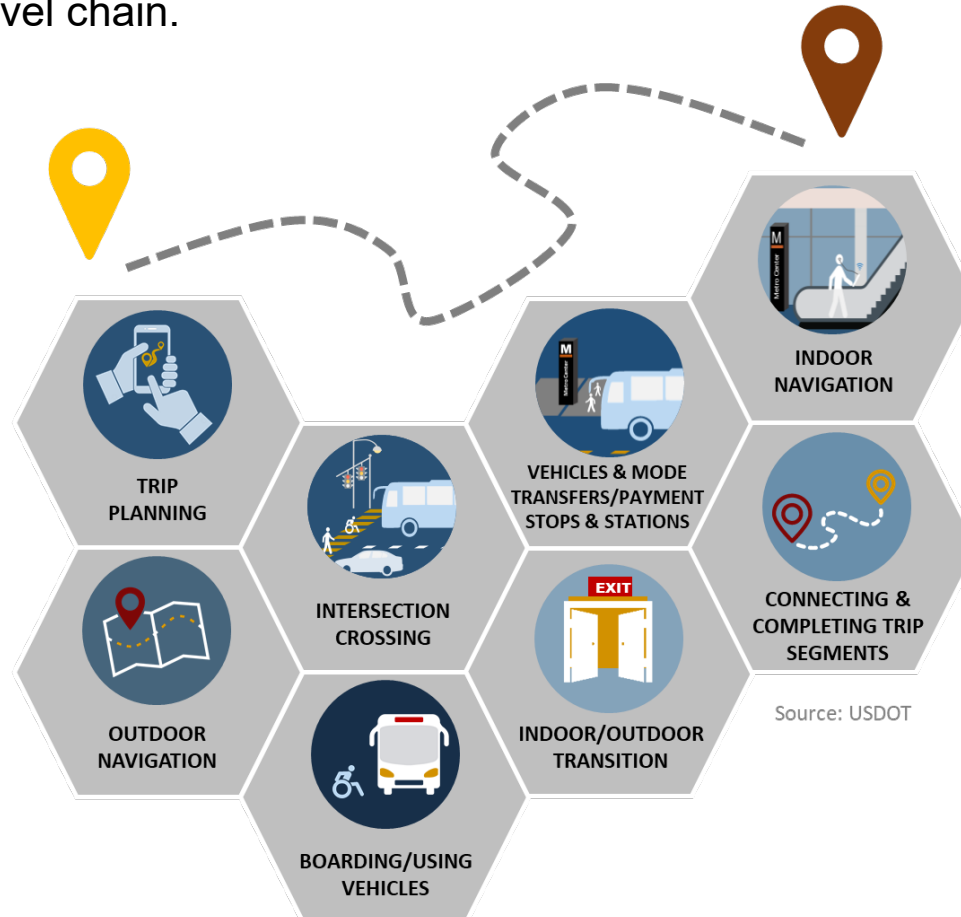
vel chain.

TRIP PLANNING

OUTDOOR NAVIGATION

INTERSECTION CROSSING

BOARDING/USING VEHICLES

M
Metro Center

VEHICLES & MODE TRANSFERS/PAYMENT STOPS & STATIONS

EXIT

INDOOR/OUTDOOR TRANSITION

M
Metro Center

INDOOR NAVIGATION

CONNECTING & COMPLETING TRIP SEGMENTS

Source: USDOT